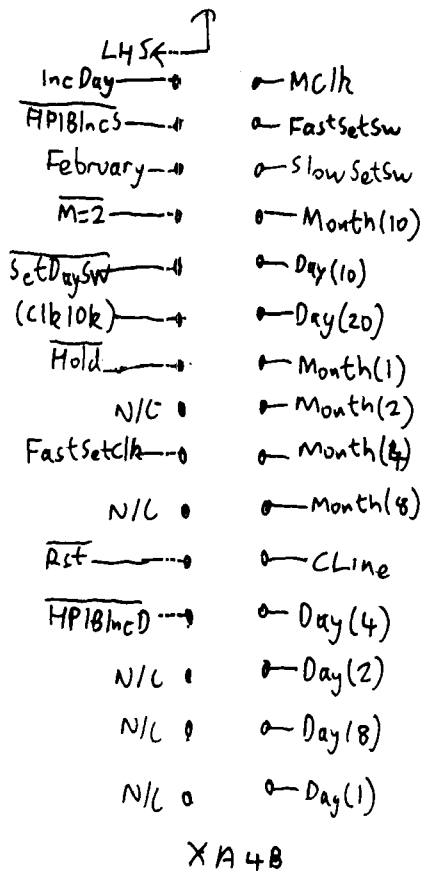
LHS

IncDay — MClk

$\overline{\text{HPIBIncS}}$ — FastSetSw

February — SlowSetSw

$\overline{\text{M=2}}$ — Month(10)

$\overline{\text{SetDaySw}}$ — Day(10)

(Clk10k) — Day(20)

$\overline{\text{Hold}}$ — Month(1)

N/C — Month(2)

FastSetClk — Month(4)

N/C — Month(8)

$\overline{\text{Rst}}$ — CLine

$\overline{\text{HPIBIncD}}$ — Day(4)

N/C — Day(2)

N/C — Day(8)

N/C — Day(1)

XA4B